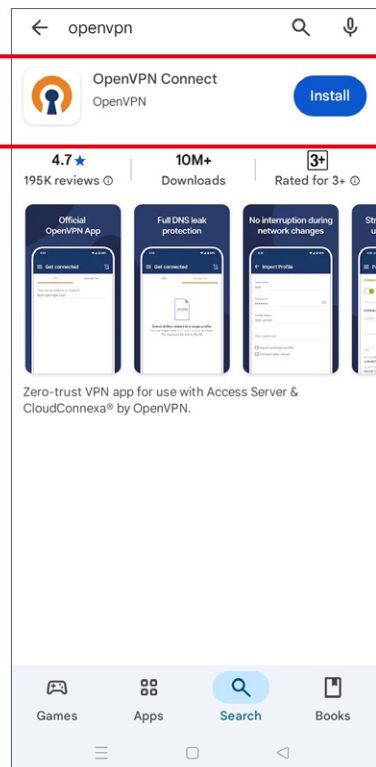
openvpn

OpenVPN Connect
OpenVPN

Install

4.7 ★
195K reviews ⓘ

10M+
Downloads

3+
Rated for 3+ ⓘ

Official OpenVPN App

Get connected

Full DNS leak protection

Get connected

No interruption during network changes

Import Profile

Str

Zero-trust VPN app for use with Access Server & CloudConnexa® by OpenVPN.

Games

Apps

Search

Books